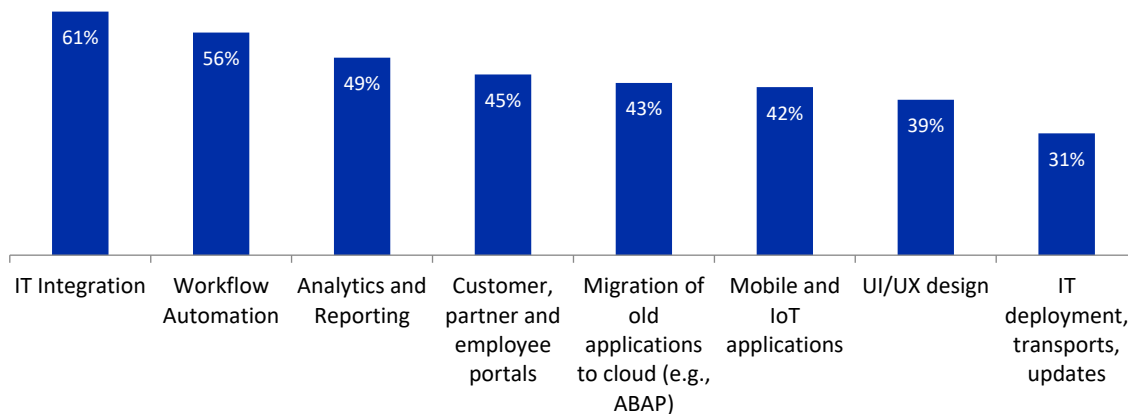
61%
56%
49%
45%
43%
42%
39%
31%

IT Integration
Workflow Automation
Analytics and Reporting
Customer, partner and employee portals
Migration of old applications to cloud (e.g., ABAP)
Mobile and IoT applications
UI/UX design
IT deployment, transports, updates